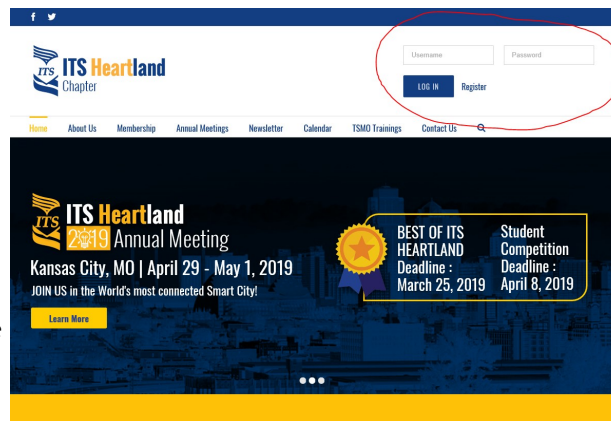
f

ITS ITS Heartland Chapter

Username
Password
LOG IN
Register

Home
About Us
Membership
Annual Meetings
Newsletter
Calendar
TSMO Trainings
Contact Us

ITS ITS Heartland
2019 Annual Meeting
Kansas City, MO | April 29 - May 1, 2019
JOIN US in the World's most connected Smart City!
Learn More

BEST OF ITS HEARTLAND Deadline : March 25, 2019

Student Competition Deadline : April 8, 2019